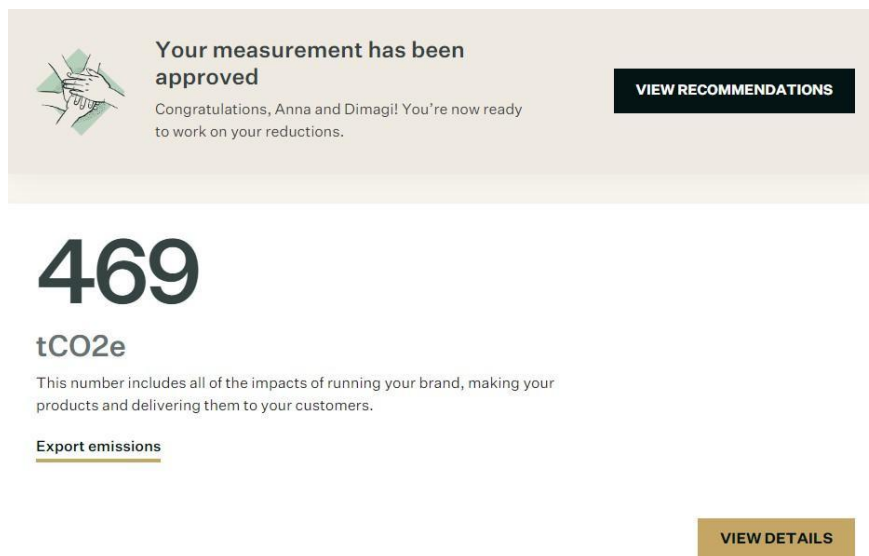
Your measurement has been approved

Congratulations, Anna and Dimagi! You're now ready to work on your reductions.

VIEW RECOMMENDATIONS

469

tCO2e

This number includes all of the impacts of running your brand, making your products and delivering them to your customers.

Export emissions

VIEW DETAILS